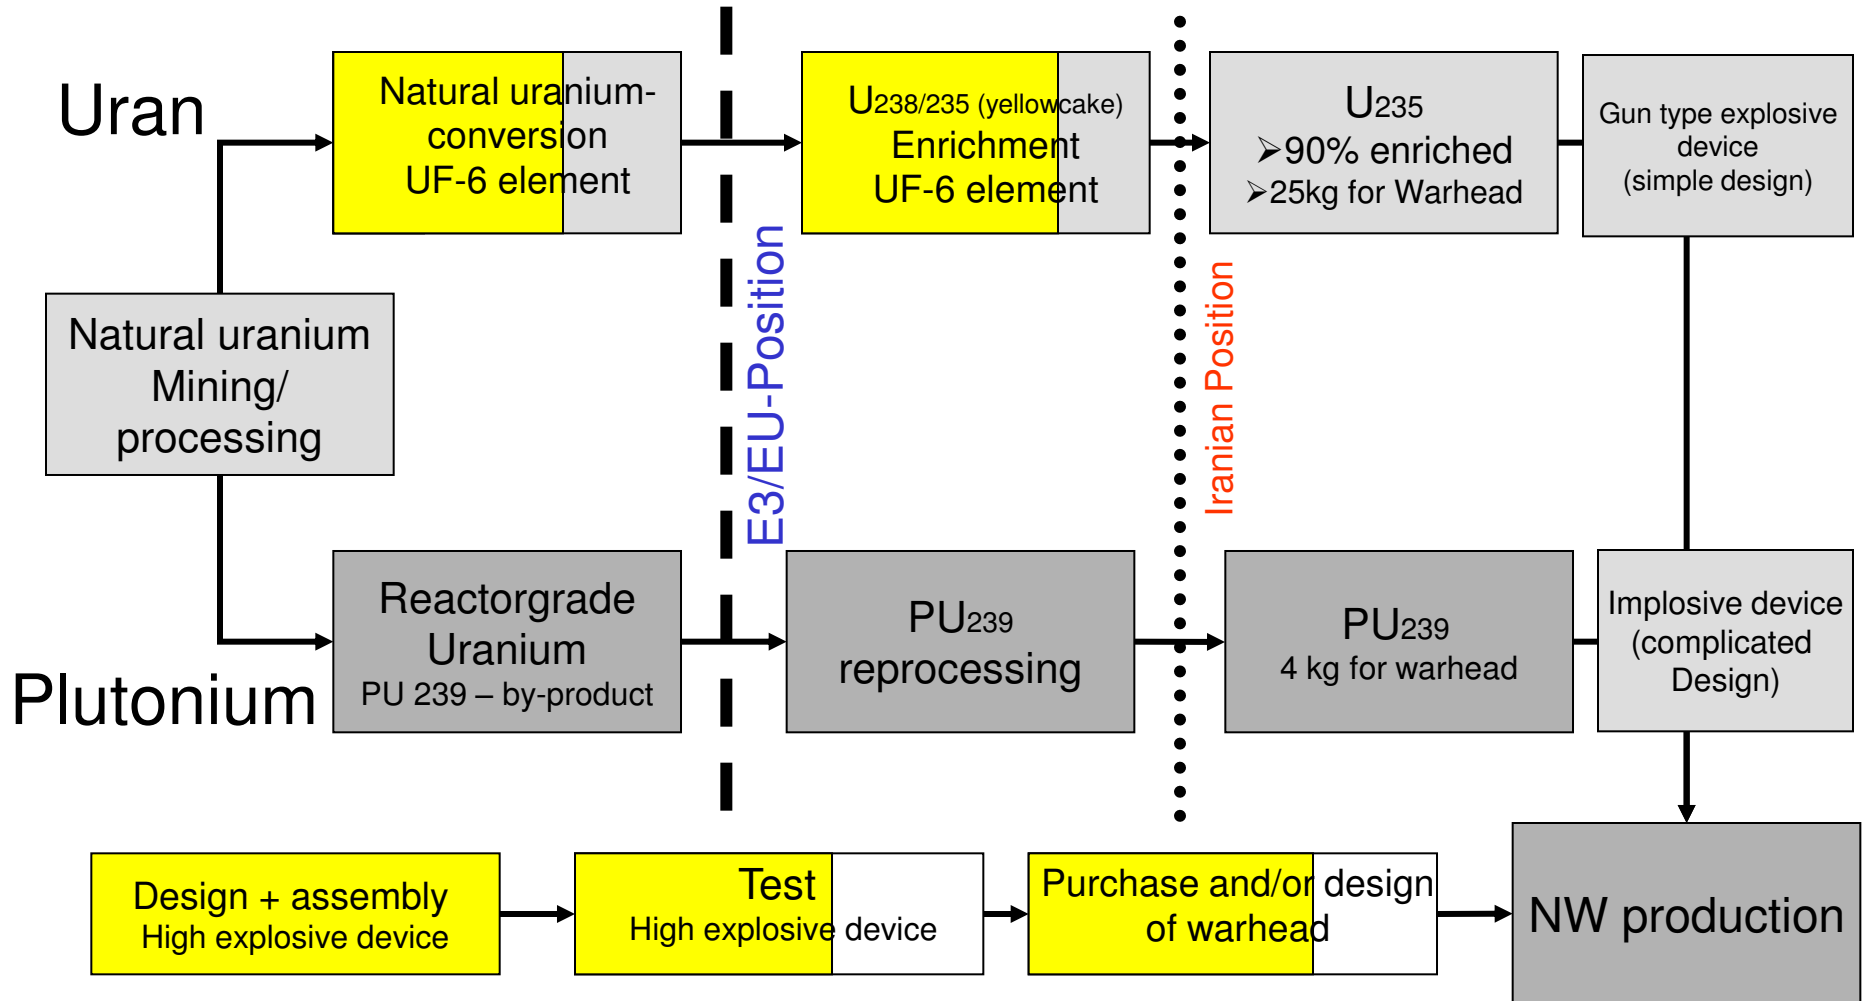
Uran

Natural uranium-conversion UF-6 element

U238/235 (yellowcake) Enrichment UF-6 element

U235
➢90% enriched
➢25kg for Warhead

Gun type explosive device (simple design)

Natural uranium Mining/ processing

E3/EU-Position

Iranian Position

Plutonium

Reactorgrade Uranium PU 239 – by-product

PU239 reprocessing

PU239 4 kg for warhead

Implosive device (complicated Design)

Design + assembly High explosive device

Test High explosive device

Purchase and/or design of warhead

NW production